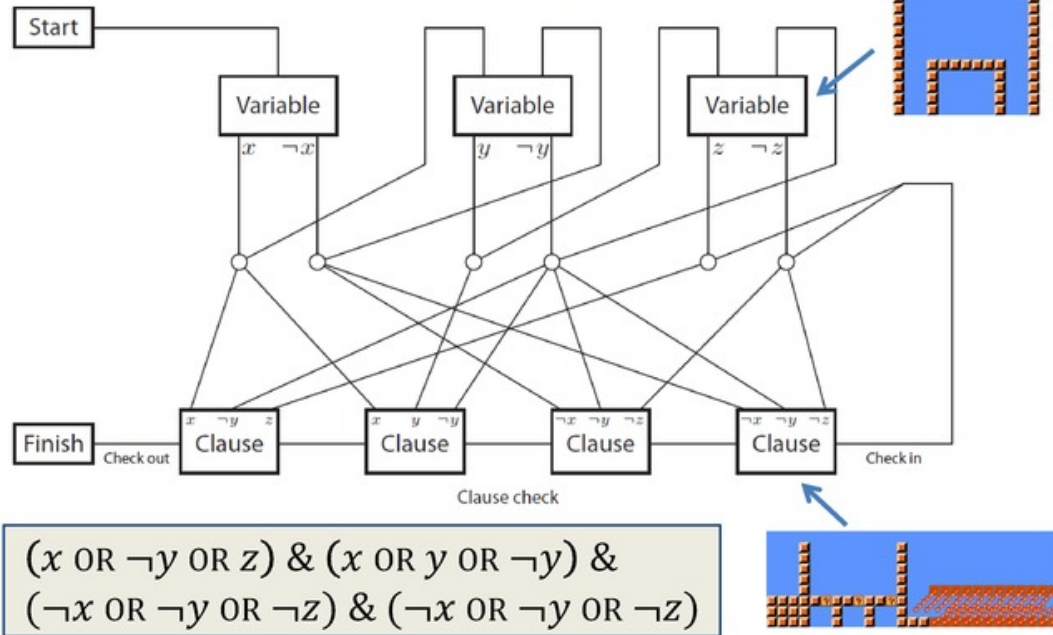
Start

Variable
$x$ $\neg x$

Variable
$y$ $\neg y$

Variable
$z$ $\neg z$

Finish

Check out

$x$ $\neg y$ $z$
Clause

$x$ $y$ $\neg y$
Clause

$\neg x$ $\neg y$ $\neg z$
Clause

$\neg x$ $\neg y$ $\neg z$
Clause

Check in

Clause check

$(x \text{ OR } \neg y \text{ OR } z)$ & $(x \text{ OR } y \text{ OR } \neg y)$ &
$(\neg x \text{ OR } \neg y \text{ OR } \neg z)$ & $(\neg x \text{ OR } \neg y \text{ OR } \neg z)$